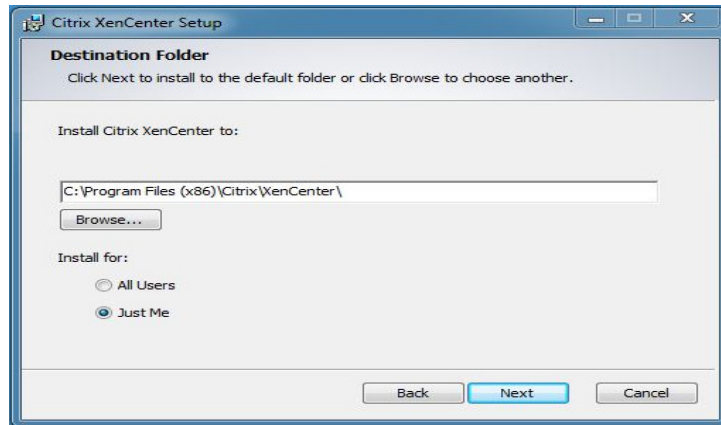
Citrix XenCenter Setup

Destination Folder

Click Next to install to the default folder or click Browse to choose another.

Install Citrix XenCenter to:

C:\Program Files (x86)\Citrix\XenCenter\

Browse...

Install for:

All Users

Just Me

Back

Next

Cancel